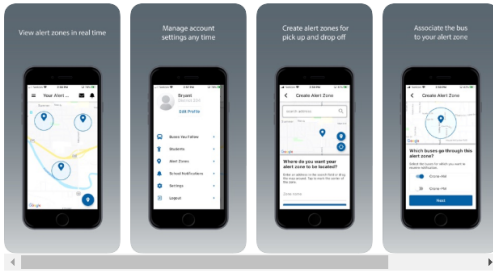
View alert zones in real time

Your Alert ...

Google

Manage account settings any time

Bryant

Edit Profile

Buses You Follow

Students

Alert Zones

School Notifications

Settings

Logout

Create alert zones for pick up and drop off

Create Alert Zone

Where do you want your alert zone to be located?

Associate the bus to your alert zone

Create Alert Zone

Which buses go through this alert zone?

Next